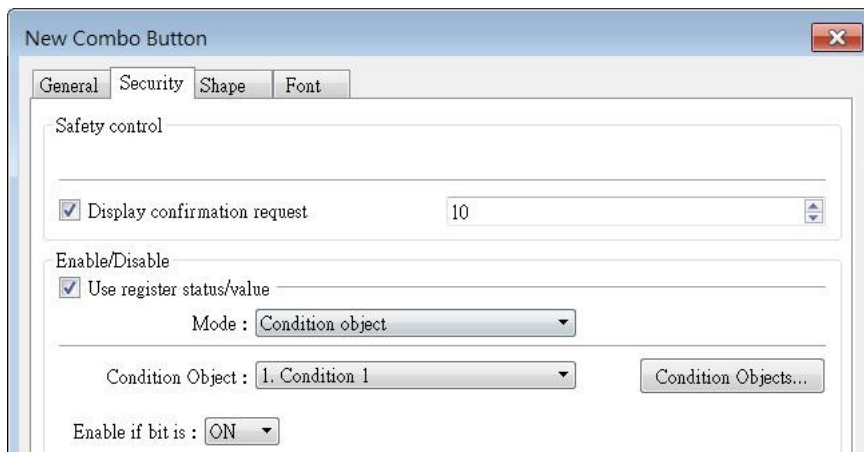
New Combo Button

General Security Shape Font

Safety control

Display confirmation request 10

Enable/Disable

Use register status/value

Mode : Condition object

Condition Object : 1. Condition 1

Condition Objects...

Enable if bit is : ON